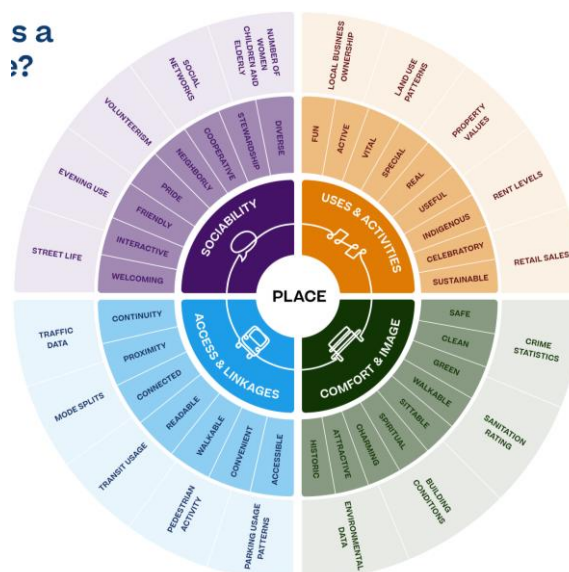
s a
e?

PLACE

SOCIABILITY
WELCOMING
INTERACTIVE
FRIENDLY
PRIDE
NEIGHBORLY
COOPERATIVE
STEWARDSHIP
DIVERSE
STREET LIFE
EVENING USE
VOLUNTEERISM
SOCIAL NETWORKS
NUMBER OF WOMEN CHILDREN AND ELDERLY

USES & ACTIVITIES
FUN
ACTIVE
VITAL
SPECIAL
REAL
USEFUL
INDIGENOUS
CELEBRATORY
SUSTAINABLE
LOCAL BUSINESS OWNERSHIP
LAND USE PATTERNS
PROPERTY VALUES
RENT LEVELS
RETAIL SALES

ACCESS & LINKAGES
CONTINUITY
PROXIMITY
CONNECTED
READABLE
WALKABLE
CONVENIENT
ACCESSIBLE
TRAFFIC DATA
MODE SPLITS
TRANSIT USAGE
PEDESTRIAN ACTIVITY
PARKING USAGE PATTERNS

COMFORT & IMAGE
SAFE
CLEAN
GREEN
WALKABLE
SITTABLE
SPIRITUAL
CHARMING
ATTRACTIVE
HISTORIC
CRIME STATISTICS
SANITATION RATING
BUILDING CONDITIONS
ENVIRONMENTAL DATA